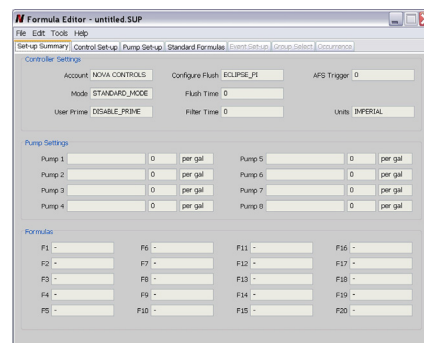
N Formula Editor - untitled.SUP

File Edit Tools Help

Set-up Summary | Control Set-up | Pump Set-up | Standard Formulas | Event Set-up | Group Select | Occurrence

Controller Settings

Account NOVA CONTROLS
Configure Flush ECLIPSE_PI
AFS Trigger 0
Mode STANDARD_MODE
Flush Time 0
User Prime DISABLE_PRIME
Filter Time 0
Units IMPERIAL

Pump Settings

| | | | | | | |
|---|---|---|---|---|---|---|
| Pump 1 | 0 | per gal | Pump 5 | | 0 | per gal |
| Pump 2 | 0 | per gal | Pump 6 | | 0 | per gal |
| Pump 3 | 0 | per gal | Pump 7 | | 0 | per gal |
| Pump 4 | 0 | per gal | Pump 8 | | 0 | per gal |

Formulas

| | | | |
|---|---|---|---|
| F1 - | F6 - | F11 - | F16 - |
| F2 - | F7 - | F12 - | F17 - |
| F3 - | F8 - | F13 - | F18 - |
| F4 - | F9 - | F14 - | F19 - |
| F5 - | F10 - | F15 - | F20 - |